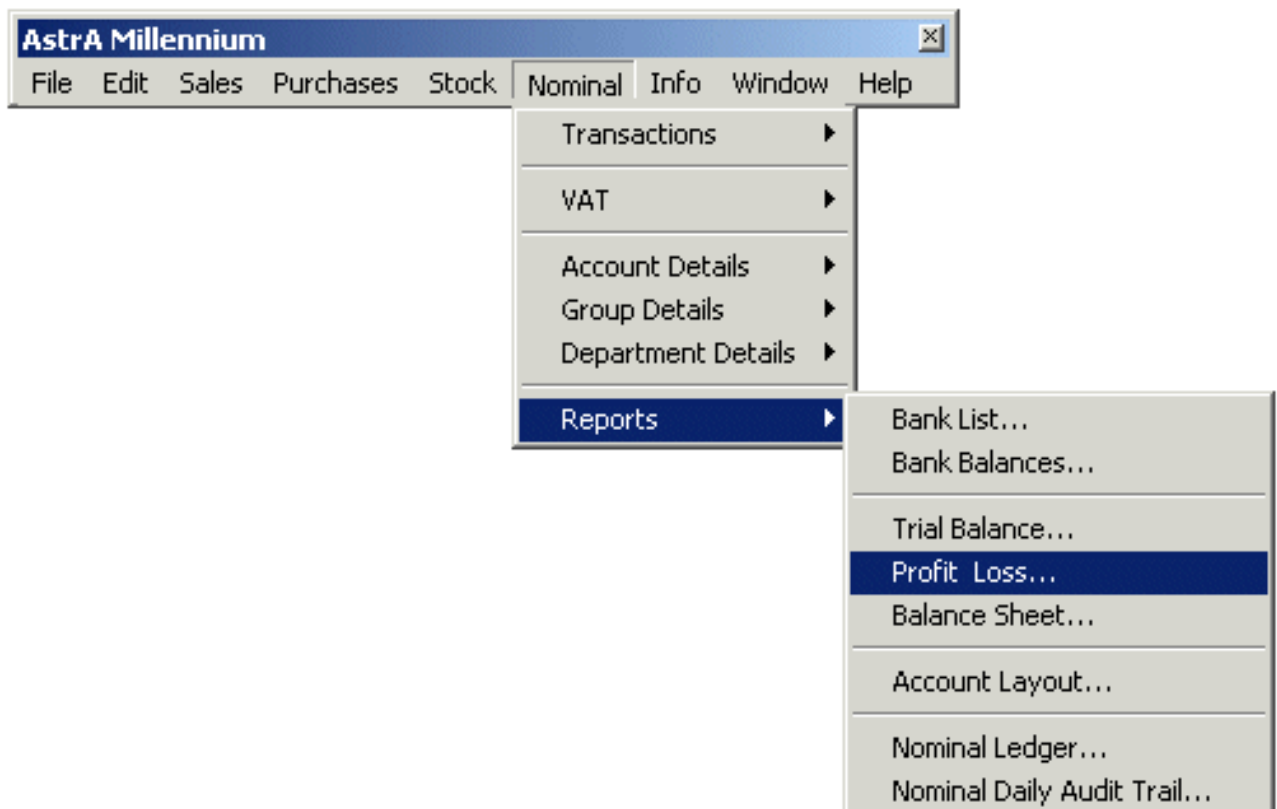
AstrA Millennium

File Edit Sales Purchases Stock Nominal Info Window Help

Transactions
VAT
Account Details
Group Details
Department Details
Reports

Bank List...
Bank Balances...
Trial Balance...
Profit Loss...
Balance Sheet...
Account Layout...
Nominal Ledger...
Nominal Daily Audit Trail...